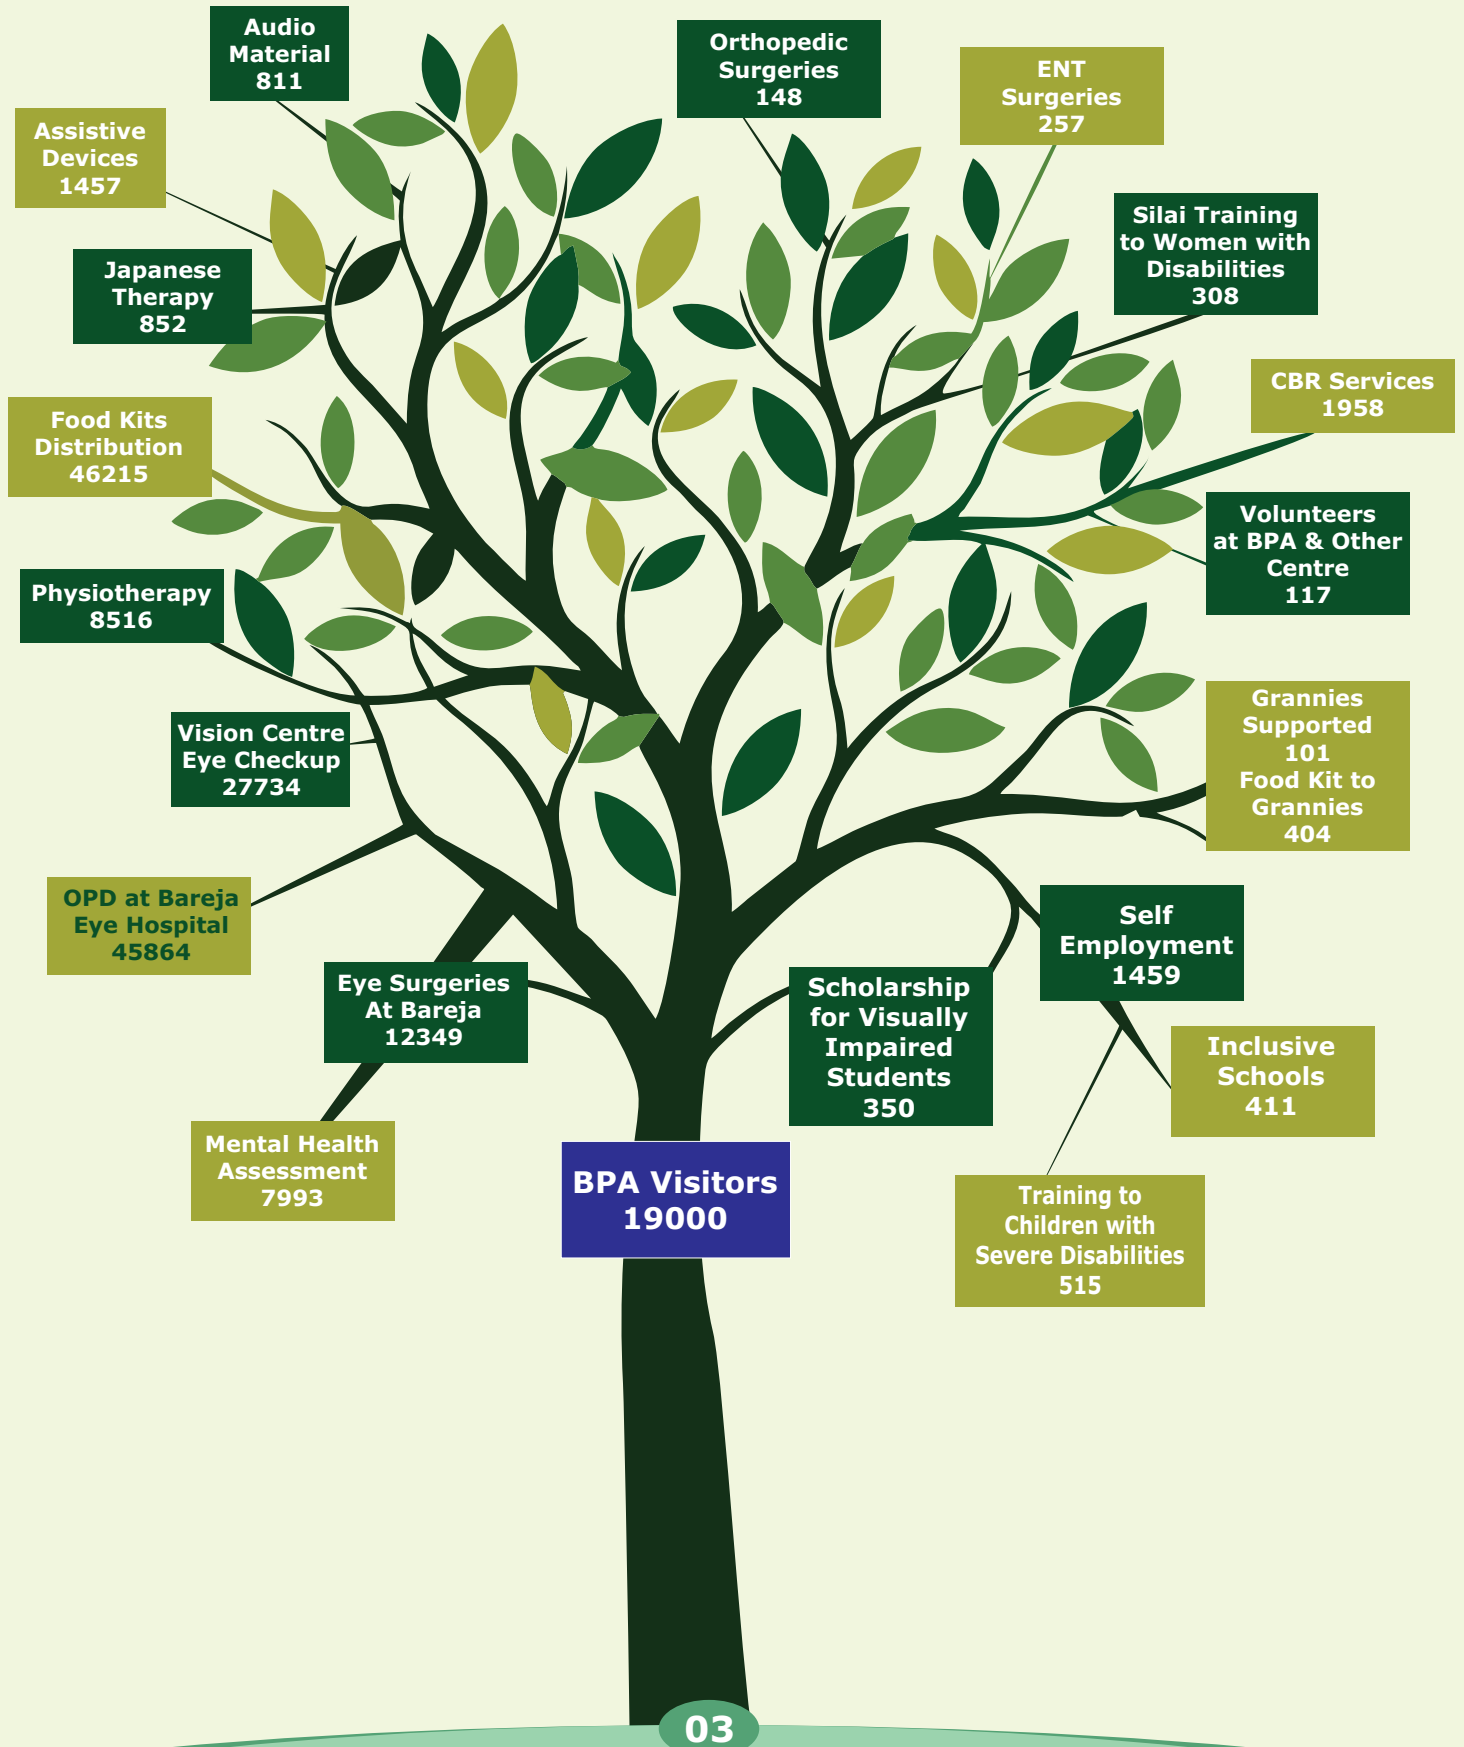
Audio Material 811

Orthopedic Surgeries 148

ENT Surgeries 257

Assistive Devices 1457

Silai Training to Women with Disabilities 308

Japanese Therapy 852

CBR Services 1958

Food Kits Distribution 46215

Volunteers at BPA & Other Centre 117

Physiotherapy 8516

Grannies Supported 101 Food Kit to Grannies 404

Vision Centre Eye Checkup 27734

OPD at Bareja Eye Hospital 45864

Self Employment 1459

Eye Surgeries At Bareja 12349

Scholarship for Visually Impaired Students 350

Inclusive Schools 411

Mental Health Assessment 7993

BPA Visitors 19000

Training to Children with Severe Disabilities 515

03